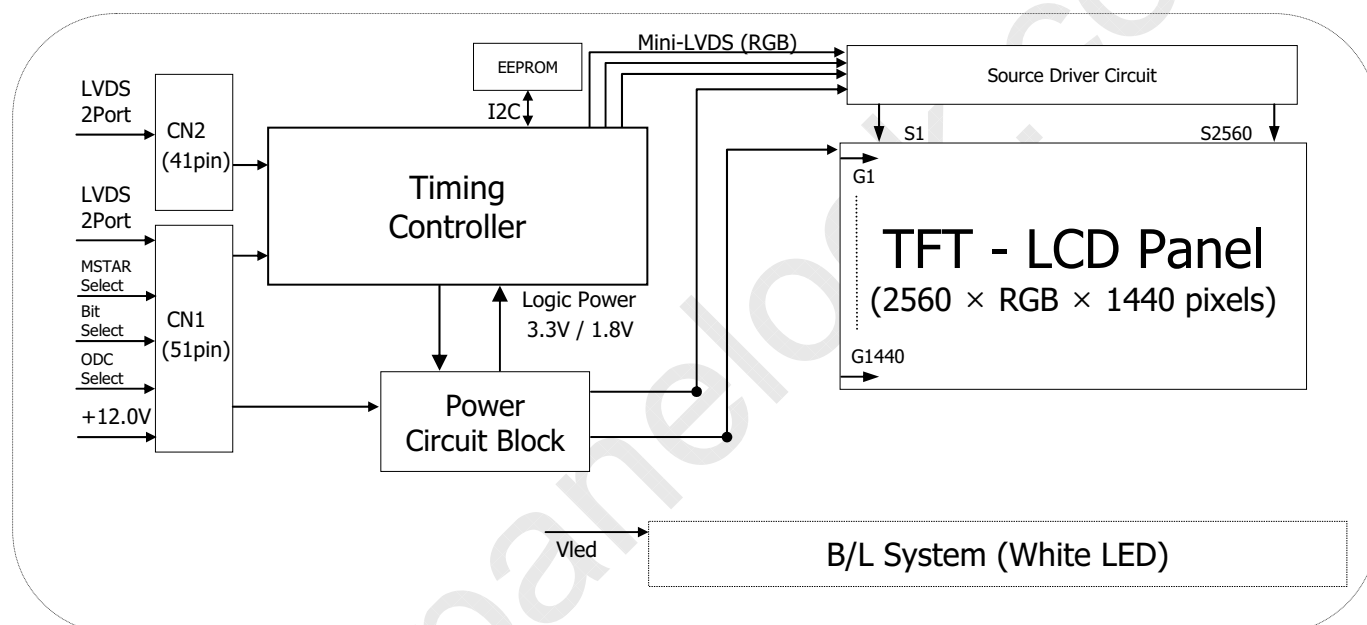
EEPROM

Mini-LVDS (RGB)

Source Driver Circuit

LVDS 2Port

CN2 (41pin)

I2C

Timing Controller

S1

S2560

G1

LVDS 2Port

MSTAR Select

Bit Select

ODC Select

+12.0V

CN1 (51pin)

TFT - LCD Panel

(2560 × RGB × 1440 pixels)

Logic Power 3.3V / 1.8V

G1440

Power Circuit Block

Vled

B/L System (White LED)